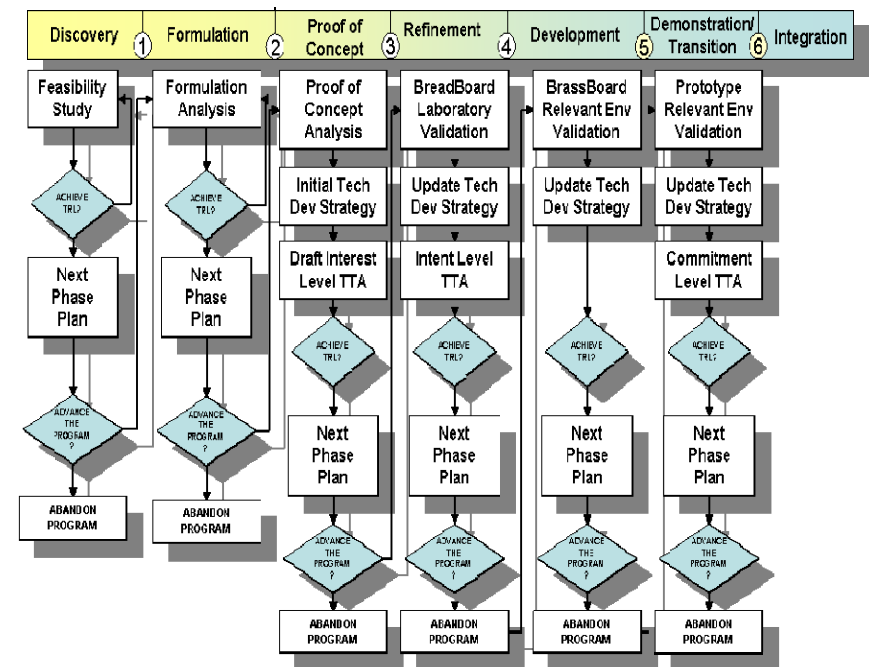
Discovery ① Formulation ② Proof of Concept ③ Refinement ④ Development ⑤ Demonstration/ Transition ⑥ Integration

Feasibility Study

ACHIEVE TRL?

Next Phase Plan

ADVANCE THE PROGRAM ?

ABANDON PROGRAM

Formulation Analysis

ACHIEVE TRL?

Next Phase Plan

ADVANCE THE PROGRAM ?

ABANDON PROGRAM

Proof of Concept Analysis

Initial Tech Dev Strategy

Draft Interest Level TTA

ACHIEVE TRL?

Next Phase Plan

ADVANCE THE PROGRAM ?

ABANDON PROGRAM

BreadBoard Laboratory Validation

Update Tech Dev Strategy

Intent Level TTA

ACHIEVE TRL?

Next Phase Plan

ADVANCE THE PROGRAM ?

ABANDON PROGRAM

BrassBoard Relevant Env Validation

Update Tech Dev Strategy

ACHIEVE TRL?

Next Phase Plan

ADVANCE THE PROGRAM ?

ABANDON PROGRAM

Prototype Relevant Env Validation

Update Tech Dev Strategy

Commitment Level TTA

ACHIEVE TRL?

Next Phase Plan

ADVANCE THE PROGRAM ?

ABANDON PROGRAM